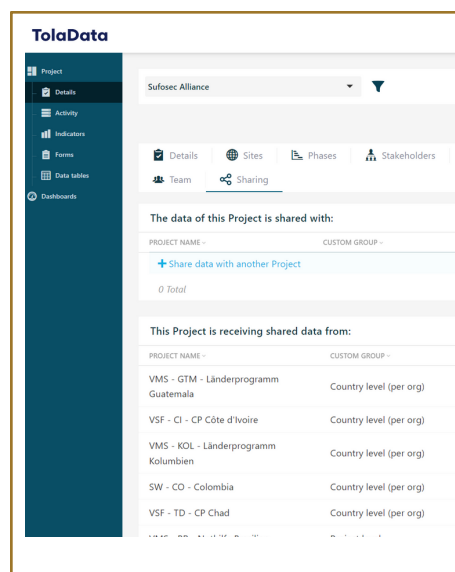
TolaData

Project
Details
Activity
Indicators
Forms
Data tables
Dashboards

Sufosec Alliance

Details | Sites | Phases | Stakeholders
Team | Sharing

The data of this Project is shared with:

PROJECT NAME | CUSTOM GROUP

+ Share data with another Project

0 Total

This Project is receiving shared data from:

| PROJECT NAME | CUSTOM GROUP |
|---|---|
| VMS - GTM - Länderprogramm Guatemala | Country level (per org) |
| VSF - CI - CP Côte d'Ivoire | Country level (per org) |
| VMS - KOL - Länderprogramm Kolumbien | Country level (per org) |
| SW - CO - Colombia | Country level (per org) |
| VSF - TD - CP Chad | Country level (per org) |
| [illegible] | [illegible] |